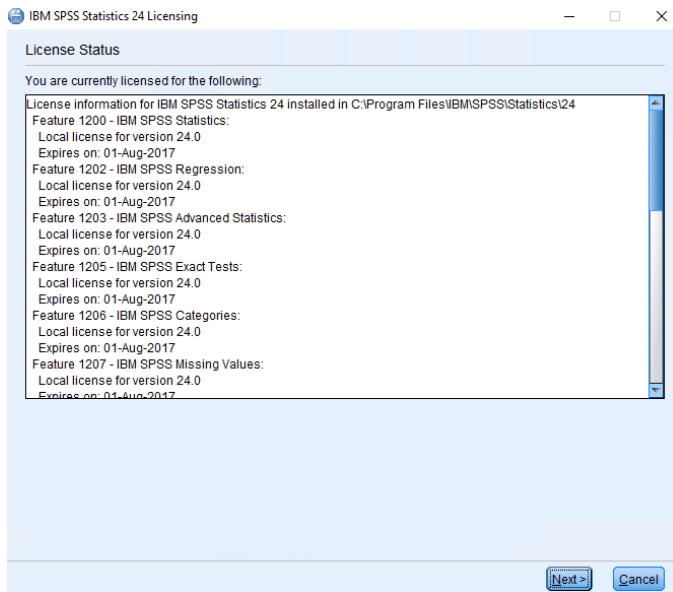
IBM SPSS Statistics 24 Licensing

License Status

You are currently licensed for the following:

License information for IBM SPSS Statistics 24 installed in C:\Program Files\IBM\SPSS\Statistics\24
Feature 1200 - IBM SPSS Statistics:
Local license for version 24.0
Expires on: 01-Aug-2017
Feature 1202 - IBM SPSS Regression:
Local license for version 24.0
Expires on: 01-Aug-2017
Feature 1203 - IBM SPSS Advanced Statistics:
Local license for version 24.0
Expires on: 01-Aug-2017
Feature 1205 - IBM SPSS Exact Tests:
Local license for version 24.0
Expires on: 01-Aug-2017
Feature 1206 - IBM SPSS Categories:
Local license for version 24.0
Expires on: 01-Aug-2017
Feature 1207 - IBM SPSS Missing Values:
Local license for version 24.0
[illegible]

Next >
Cancel